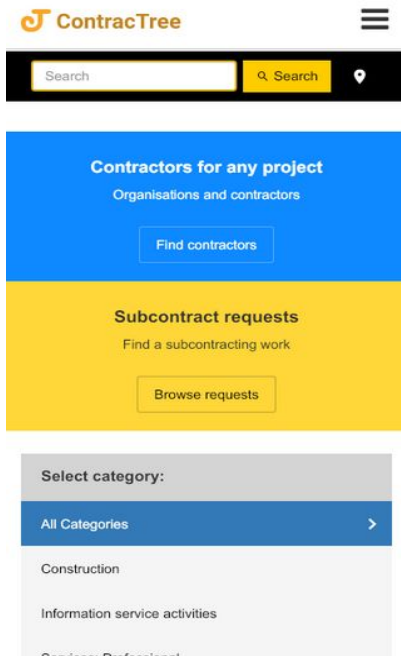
ContracTree

Search

Search

Contractors for any project

Organisations and contractors

Find contractors

Subcontract requests

Find a subcontracting work

Browse requests

Select category:

All Categories

Construction

Information service activities

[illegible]